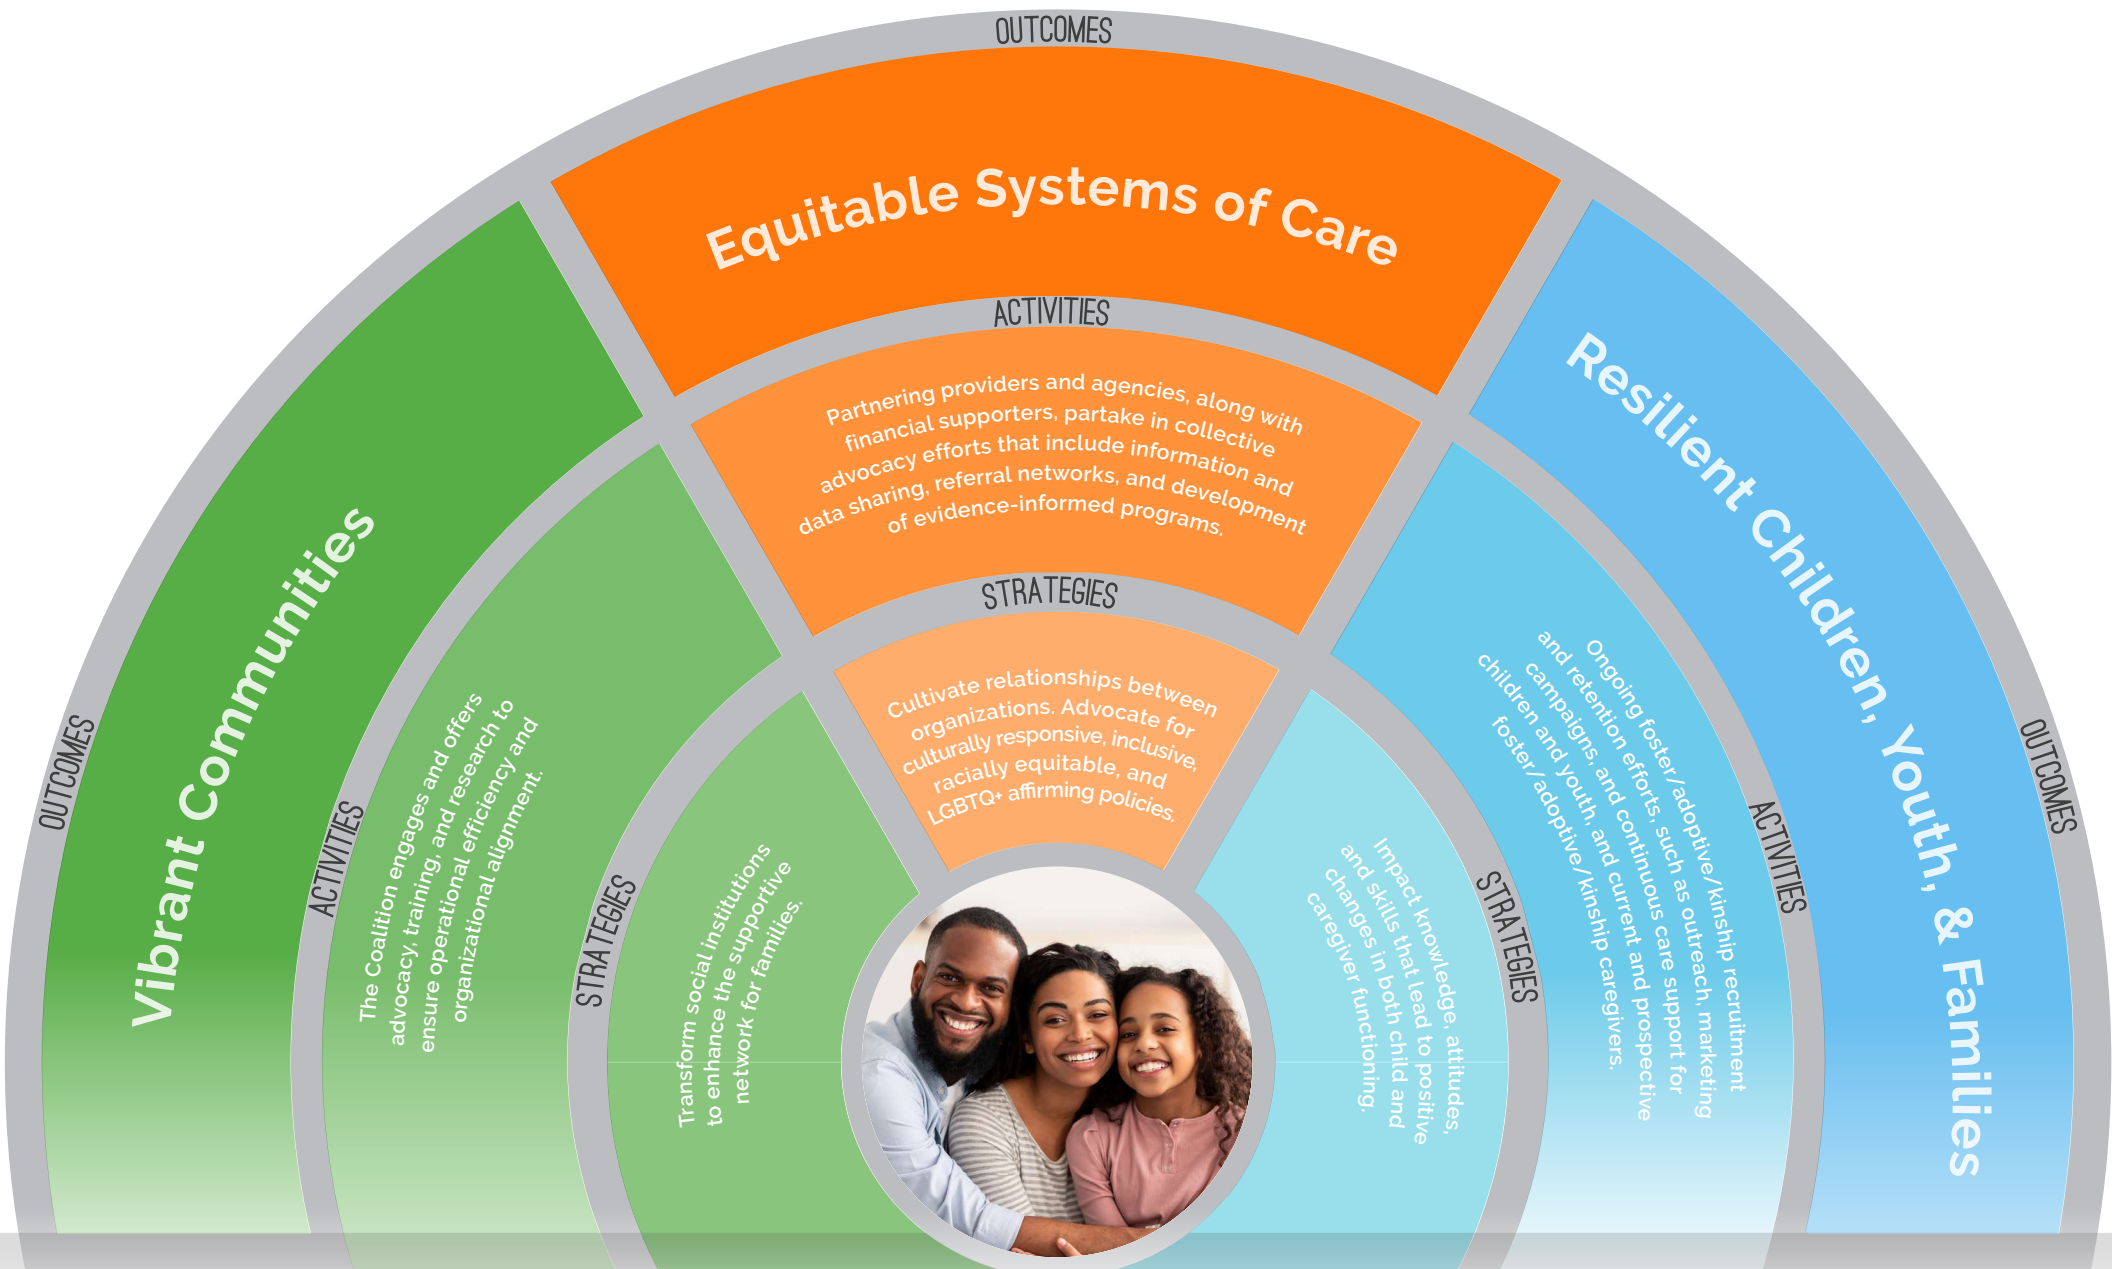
OUTCOMES

Equitable Systems of Care

ACTIVITIES

Partnering providers and agencies, along with financial supporters, partake in collective advocacy efforts that include information and data sharing, referral networks, and development of evidence-informed programs.

STRATEGIES

Cultivate relationships between organizations. Advocate for culturally responsive, inclusive, racially equitable, and LGBTQ+ affirming policies.

OUTCOMES

Vibrant Communities

ACTIVITIES

The Coalition engages and offers advocacy, training, and research to ensure operational efficiency and organizational alignment.

STRATEGIES

Transform social institutions to enhance the supportive network for families.

OUTCOMES

Resilient Children, Youth, & Families

ACTIVITIES

Ongoing foster/adoptive/kinship recruitment and retention efforts, such as outreach, marketing campaigns, and continuous care support for children and youth, and current and prospective foster/adoptive/kinship caregivers.

STRATEGIES

Impact knowledge, attitudes, and skills that lead to positive changes in both child and caregiver functioning.